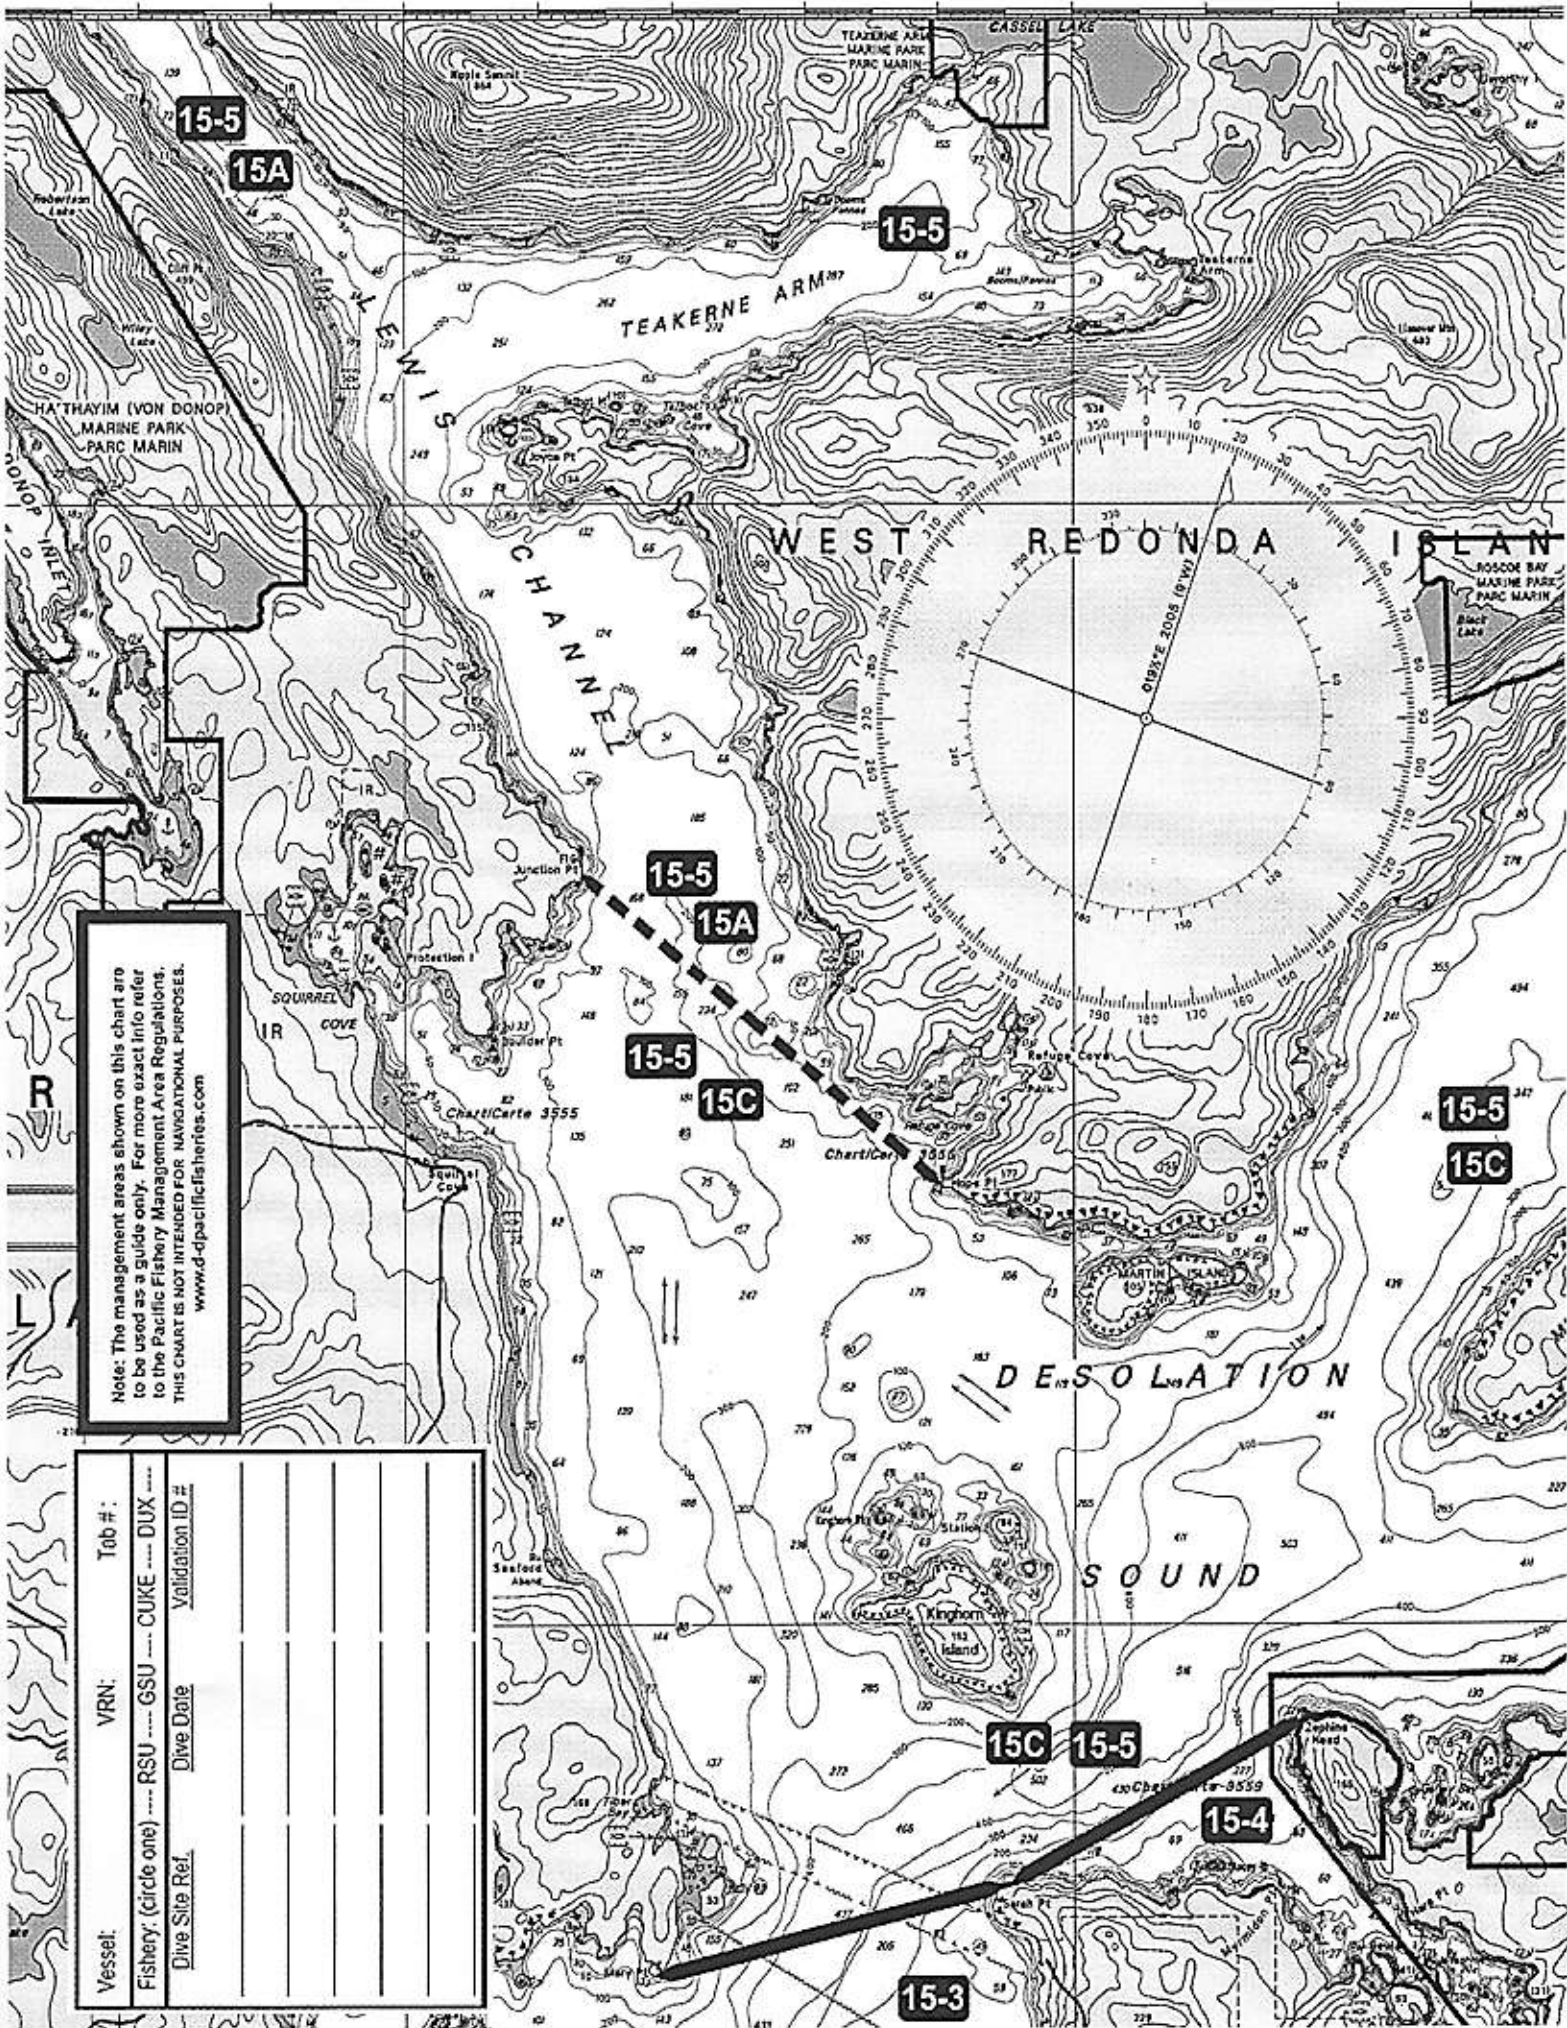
CASSEL LAKE

TEAKERNE ARM MARINE PARK PARC MARIN

15-5

15A

15-5

TEAKERNE ARM

LEWIS CHANNEL

HA'THAYIM (VON DONOP) MARINE PARK PARC MARIN

DONOP INLET

WEST REDONDA ISLAN

ROSCOE BAY MARINE PARK PARC MARIN

Black Lake

Joyce Pt

Junction Pt

15-5

15A

15-5

15C

Protection I

SQUIRREL COVE

IR

Boulder Pt

Chart/Carte 3555

Chart/Carte 3555

Refuge Cove

Squirrel Cove

15-5

15C

MARTIN ISLAND

DESOLATION SOUND

Kinghorn Island

Station

Seaford

15C

15-5

Zephine Head

Chart/Carte 3559

15-4

Sarah Pt

Mary Pt

15-3

Note: The management areas shown on this chart are to be used as a guide only. For more exact info refer to the Pacific Fishery Management Area Regulations. THIS CHART IS NOT INTENDED FOR NAVIGATIONAL PURPOSES. www.d-dpacificfisheries.com

Vessel: VRN: Tob #:

Fishery: (circle one) ---- RSU ---- GSU ---- CUKE ---- DUX ----

| Dive Site Ref. | Dive Date | Validation ID # |
|---|---|---|
| | | |
| | | |
| | | |
| | | |
| | | |